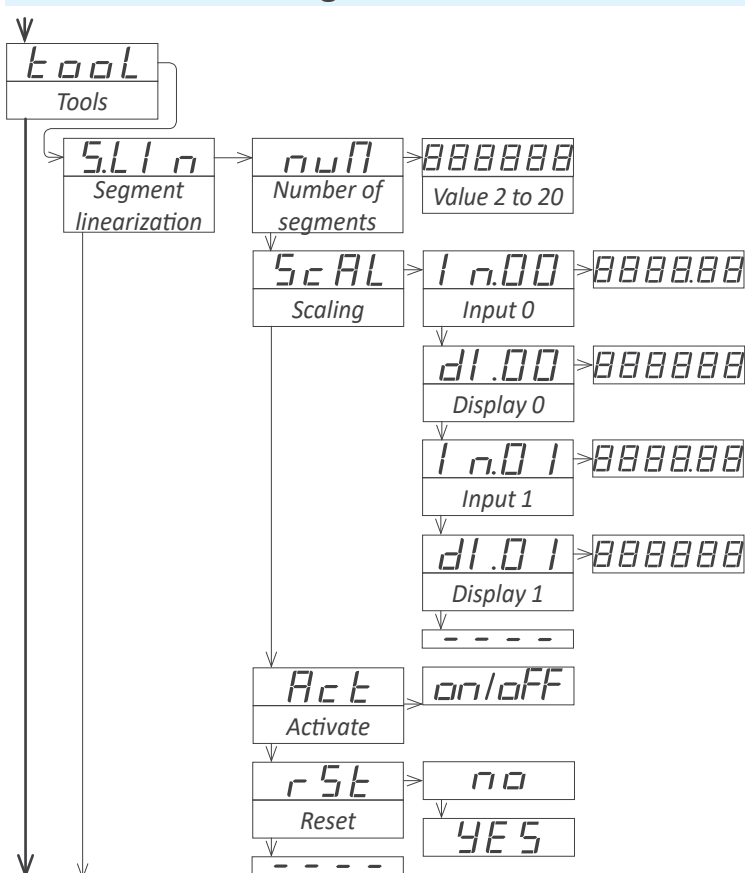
tool
Tools

S.LIn
Segment linearization

nuM
Number of segments

888888
Value 2 to 20

ScAL
Scaling

In.00
Input 0

8888.88

dI.00
Display 0

888888

In.01
Input 1

8888.88

dI.01
Display 1

888888

- - - -

Act
Activate

on/oFF

rSt
Reset

no

YES

- - - -